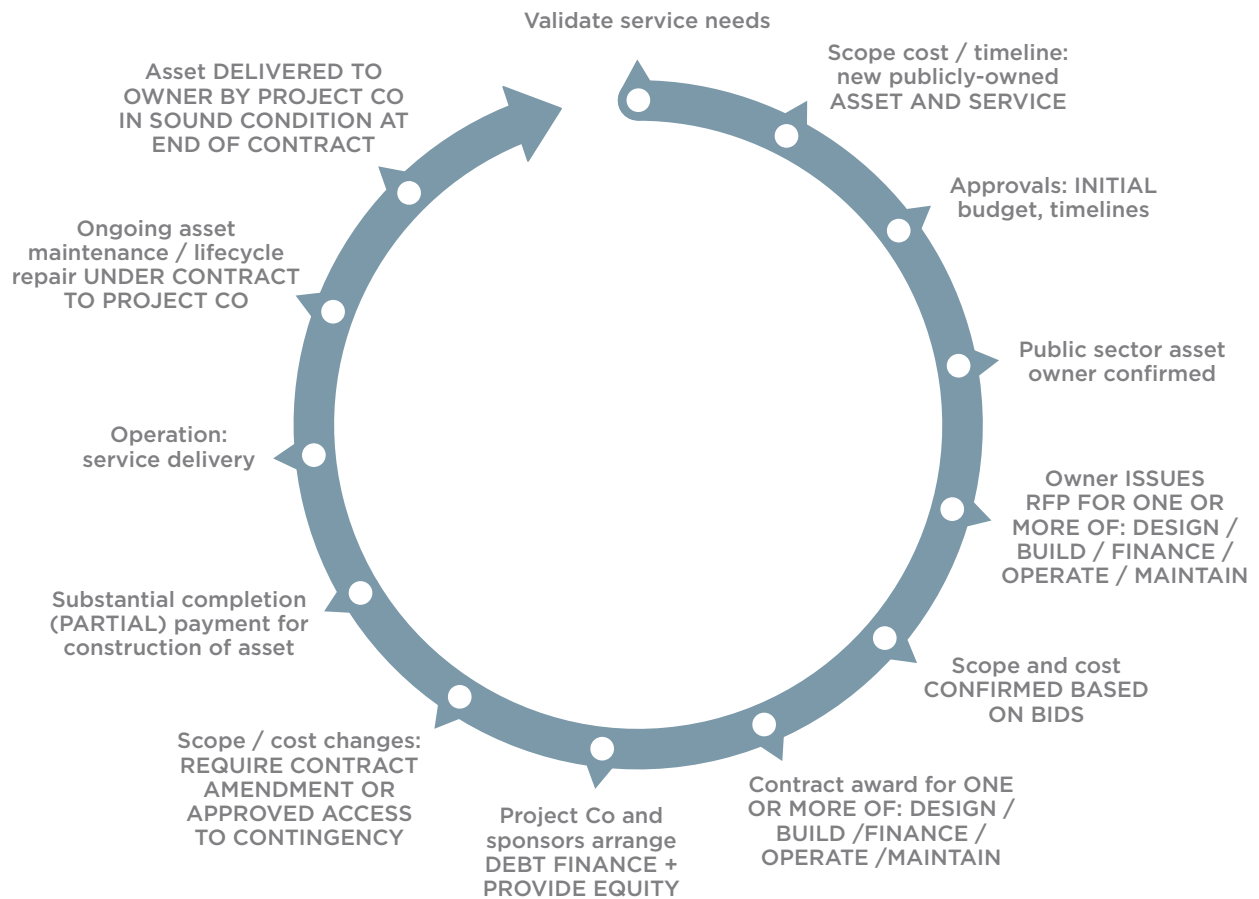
Validate service needs

Scope cost / timeline: new publicly-owned ASSET AND SERVICE

Approvals: INITIAL budget, timelines

Public sector asset owner confirmed

Owner ISSUES RFP FOR ONE OR MORE OF: DESIGN / BUILD / FINANCE / OPERATE / MAINTAIN

Scope and cost CONFIRMED BASED ON BIDS

Contract award for ONE OR MORE OF: DESIGN / BUILD /FINANCE / OPERATE /MAINTAIN

Project Co and sponsors arrange DEBT FINANCE + PROVIDE EQUITY

Scope / cost changes: REQUIRE CONTRACT AMENDMENT OR APPROVED ACCESS TO CONTINGENCY

Substantial completion (PARTIAL) payment for construction of asset

Operation: service delivery

Ongoing asset maintenance / lifecycle repair UNDER CONTRACT TO PROJECT CO

Asset DELIVERED TO OWNER BY PROJECT CO IN SOUND CONDITION AT END OF CONTRACT